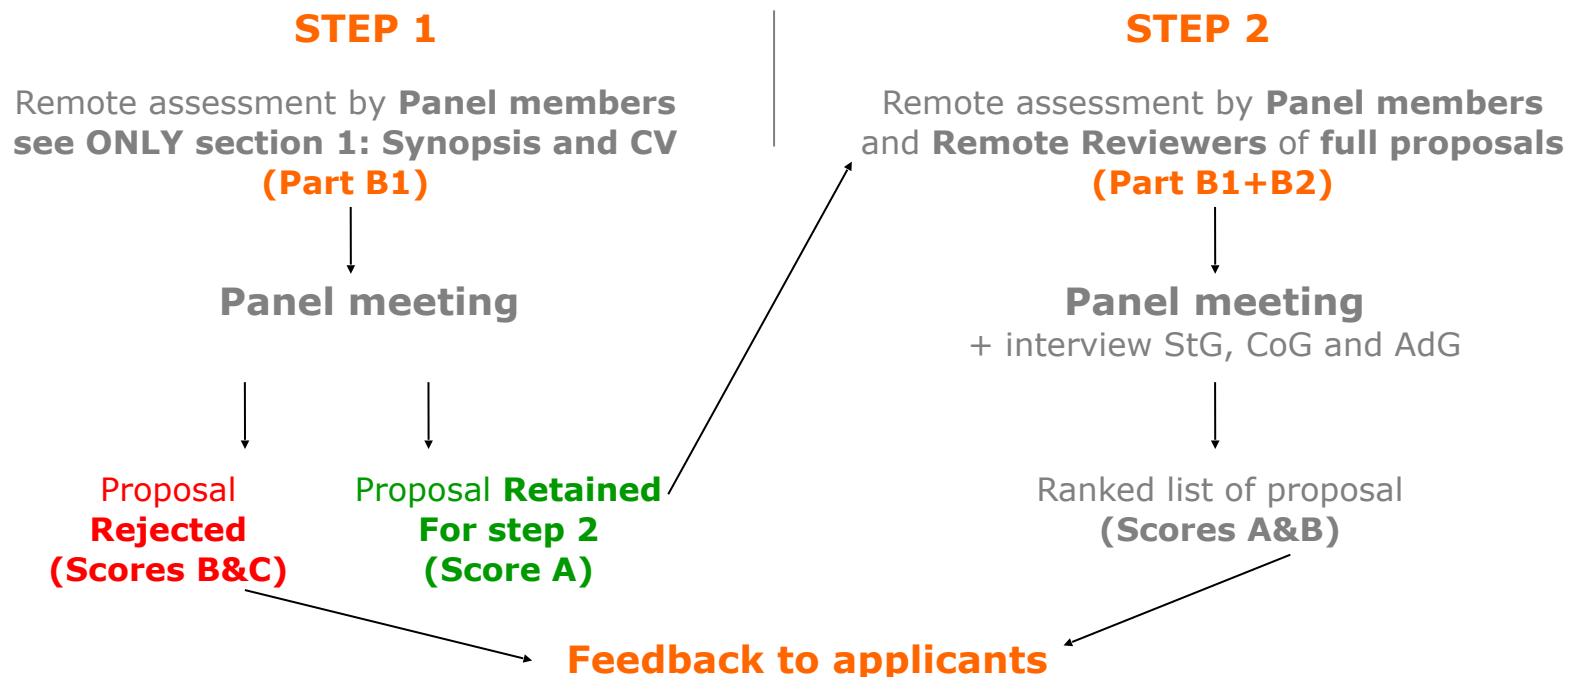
STEP 1

Remote assessment by Panel members see ONLY section 1: Synopsis and CV (Part B1)

Panel meeting

Proposal Rejected (Scores B&C)

Proposal Retained For step 2 (Score A)

STEP 2

Remote assessment by Panel members and Remote Reviewers of full proposals (Part B1+B2)

Panel meeting + interview StG, CoG and AdG

Ranked list of proposal (Scores A&B)

Feedback to applicants